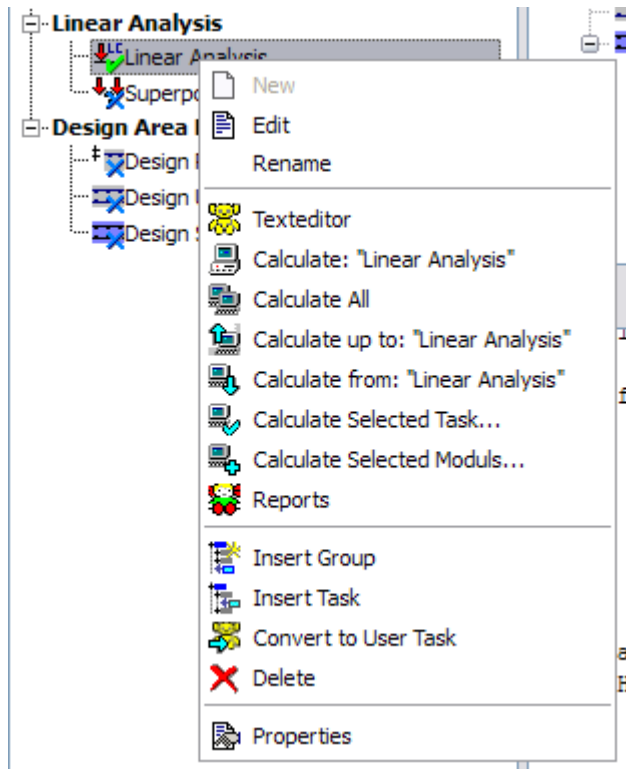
Linear Analysis
Linear Analysis
Superpo
Design Area
Design
Design
Design

New
Edit
Rename
Texteditor
Calculate: "Linear Analysis"
Calculate All
Calculate up to: "Linear Analysis"
Calculate from: "Linear Analysis"
Calculate Selected Task...
Calculate Selected Moduls...
Reports
Insert Group
Insert Task
Convert to User Task
Delete
Properties